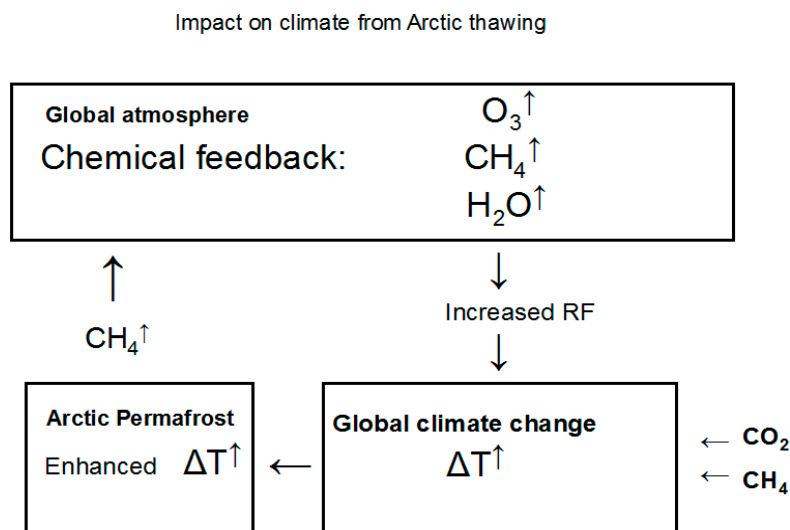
Impact on climate from Arctic thawing

Global atmosphere

Chemical feedback:

$O_3$↑

$CH_4$↑

$H_2O$↑

↑

$CH_4$↑

↓

Increased RF

↓

Arctic Permafrost

Enhanced $\Delta T$↑

←

Global climate change

$\Delta T$↑

← $CO_2$

← $CH_4$